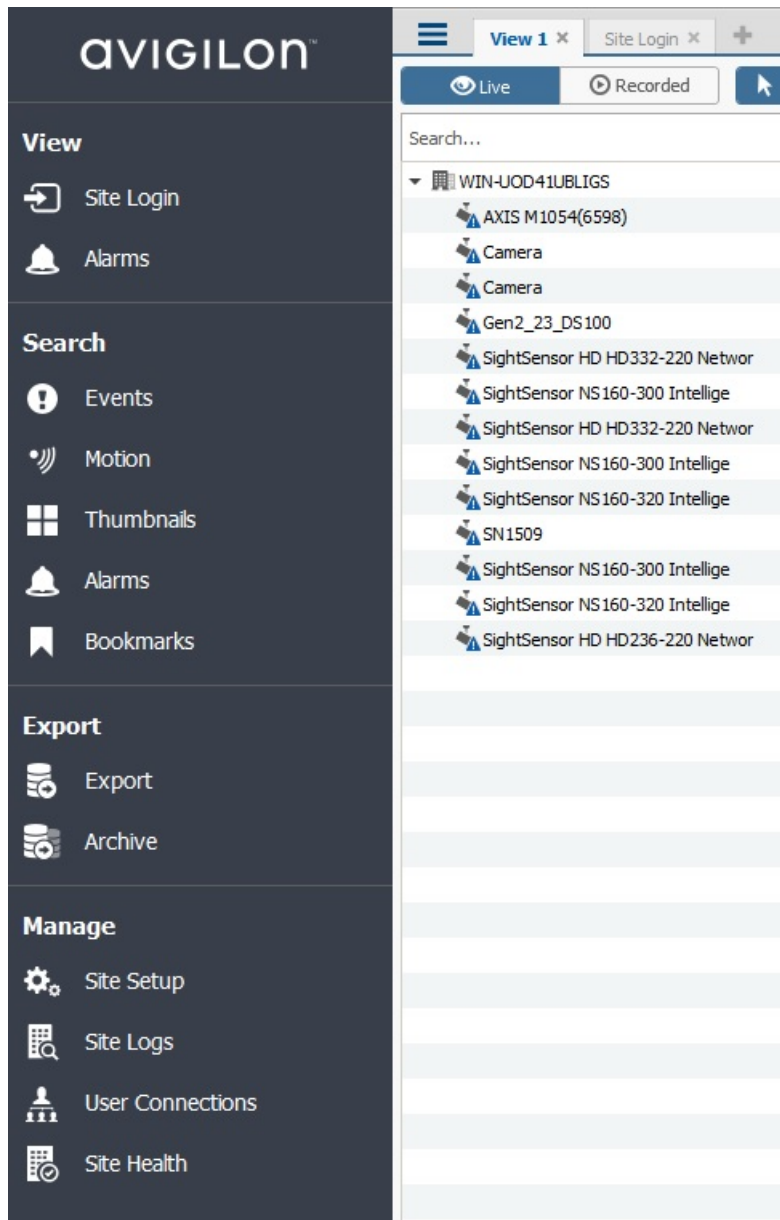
AVIGILON

View
Site Login
Alarms

Search
Events
Motion
Thumbnails
Alarms
Bookmarks

Export
Export
Archive

Manage
Site Setup
Site Logs
User Connections
Site Health

View 1 ×
Site Login ×
+

Live
Recorded

Search...

WIN-UOD41UBLIGS
AXIS M1054(6598)
Camera
Camera
Gen2_23_DS100
SightSensor HD HD332-220 Networ
SightSensor NS160-300 Intellige
SightSensor HD HD332-220 Networ
SightSensor NS160-300 Intellige
SightSensor NS160-320 Intellige
SN1509
SightSensor NS160-300 Intellige
SightSensor NS160-320 Intellige
SightSensor HD HD236-220 Networ